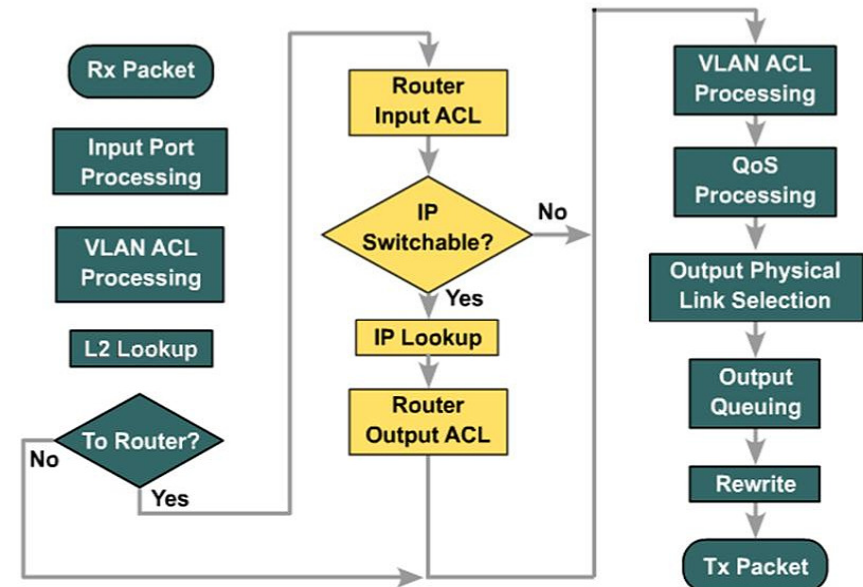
Rx Packet

Input Port Processing

VLAN ACL Processing

L2 Lookup

To Router?

No

Yes

Router Input ACL

IP Switchable?

No

Yes

IP Lookup

Router Output ACL

VLAN ACL Processing

QoS Processing

Output Physical Link Selection

Output Queuing

Rewrite

Tx Packet